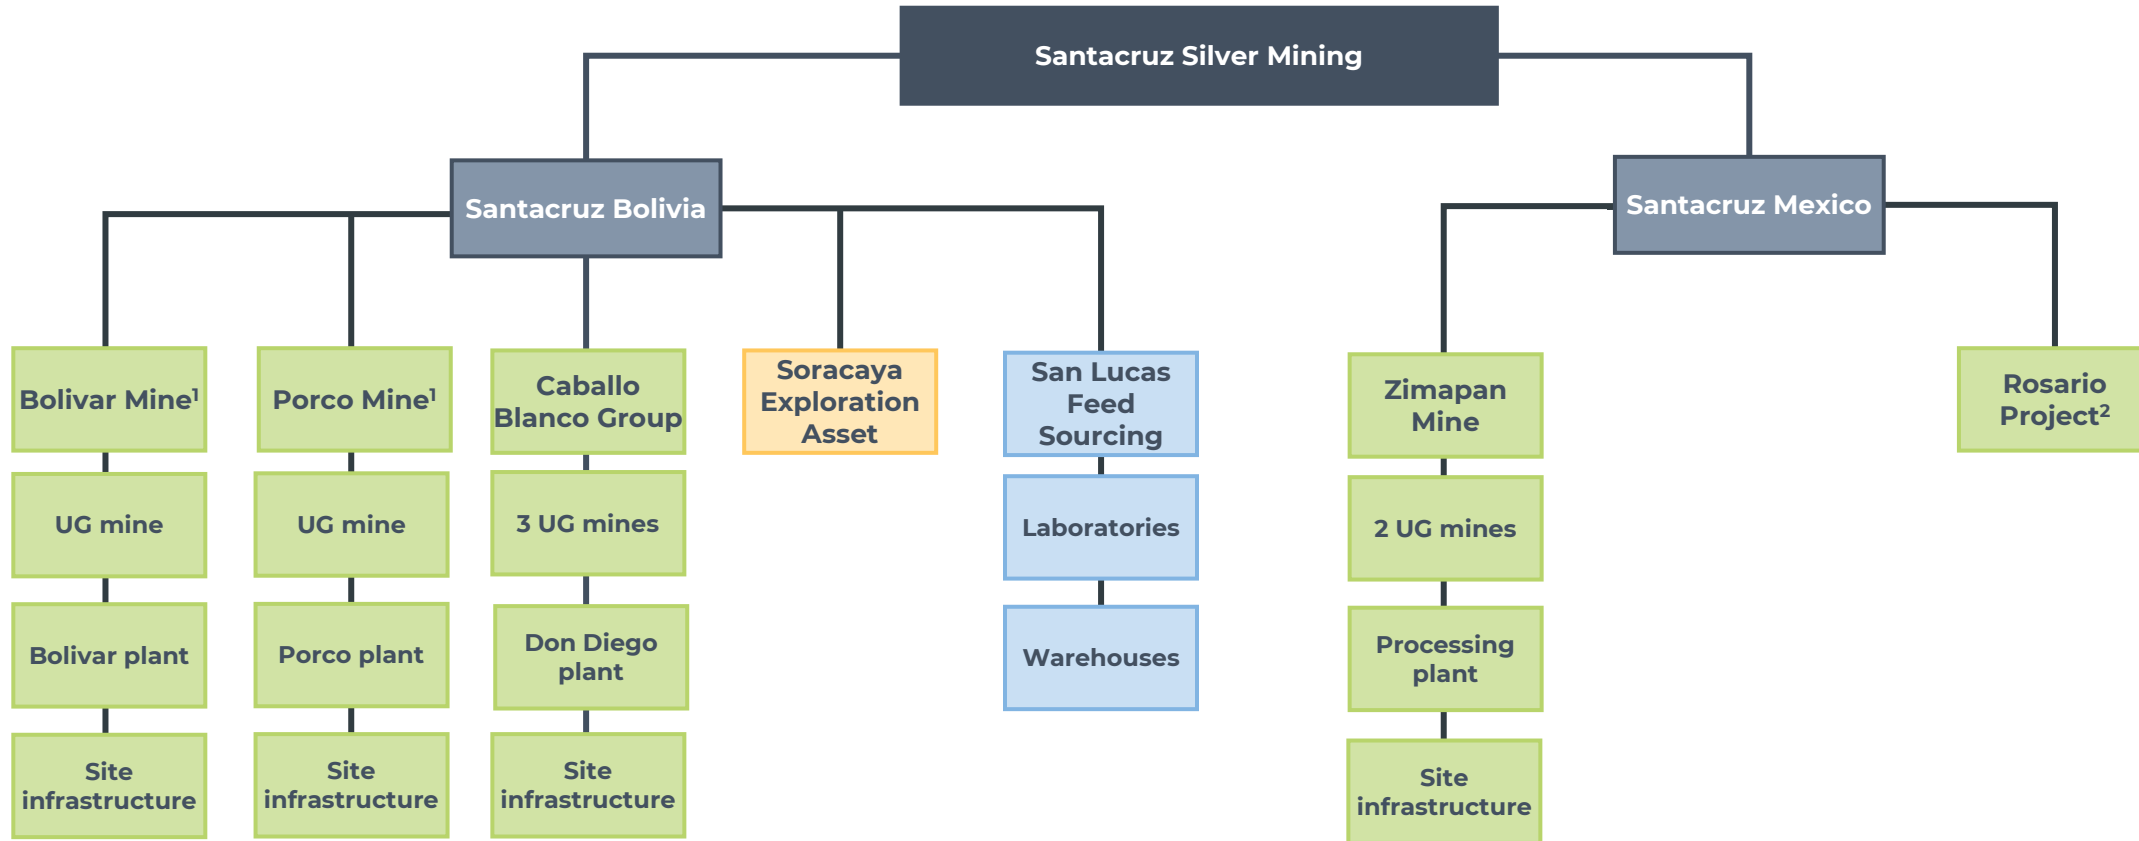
Santacruz Silver Mining

Santacruz Bolivia

Santacruz Mexico

Bolivar Mine$^1$

UG mine

Bolivar plant

Site infrastructure

Porco Mine$^1$

UG mine

Porco plant

Site infrastructure

Caballo Blanco Group

3 UG mines

Don Diego plant

Site infrastructure

Soracaya Exploration Asset

San Lucas Feed Sourcing

Laboratories

Warehouses

Zimapan Mine

2 UG mines

Processing plant

Site infrastructure

Rosario Project$^2$